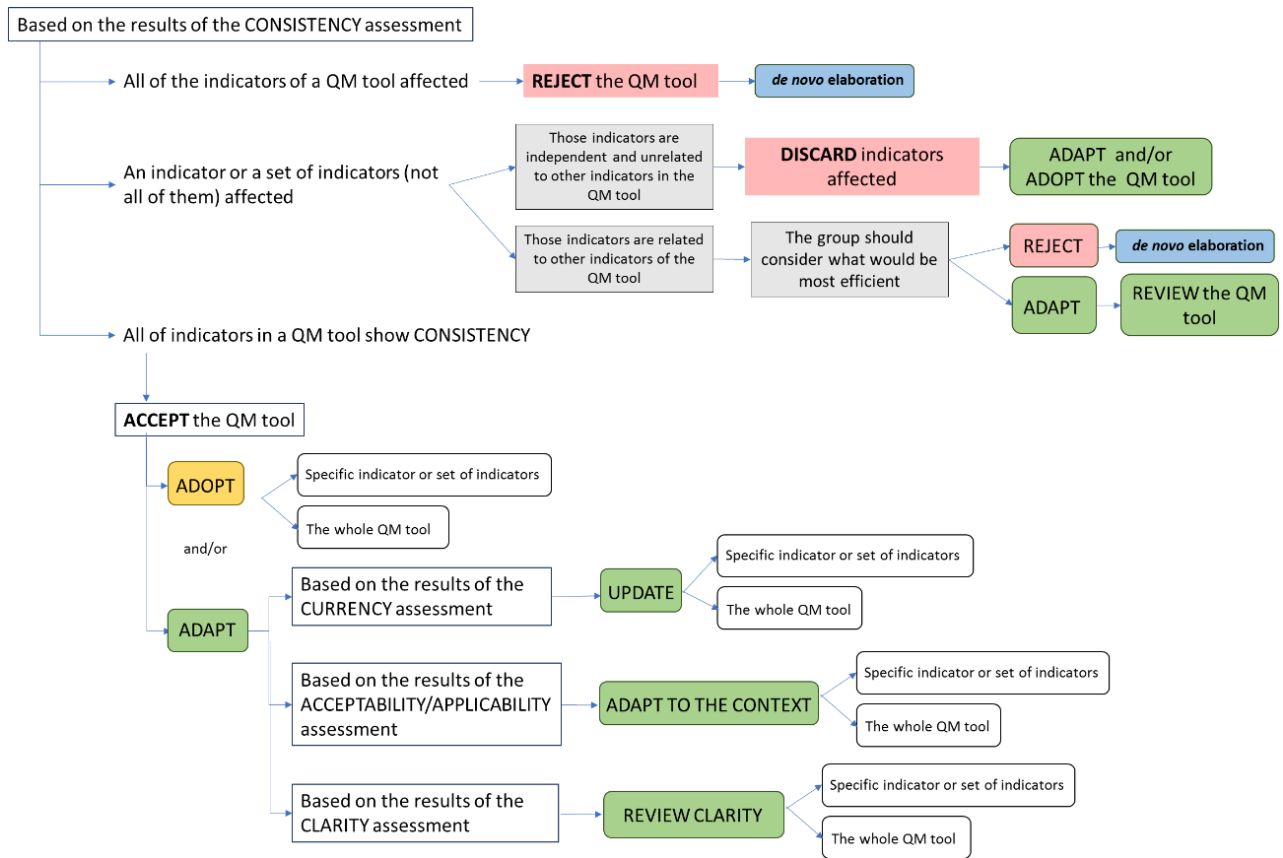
Based on the results of the CONSISTENCY assessment

All of the indicators of a QM tool affected

**REJECT** the QM tool

*de novo* elaboration

An indicator or a set of indicators (not all of them) affected

Those indicators are independent and unrelated to other indicators in the QM tool

**DISCARD** indicators affected

ADAPT and/or ADOPT the QM tool

Those indicators are related to other indicators of the QM tool

The group should consider what would be most efficient

REJECT

*de novo* elaboration

ADAPT

REVIEW the QM tool

All of indicators in a QM tool show CONSISTENCY

**ACCEPT** the QM tool

ADOPT

Specific indicator or set of indicators

The whole QM tool

and/or

ADAPT

Based on the results of the CURRENCY assessment

UPDATE

Specific indicator or set of indicators

The whole QM tool

Based on the results of the ACCEPTABILITY/APPLICABILITY assessment

ADAPT TO THE CONTEXT

Specific indicator or set of indicators

The whole QM tool

Based on the results of the CLARITY assessment

REVIEW CLARITY

Specific indicator or set of indicators

The whole QM tool